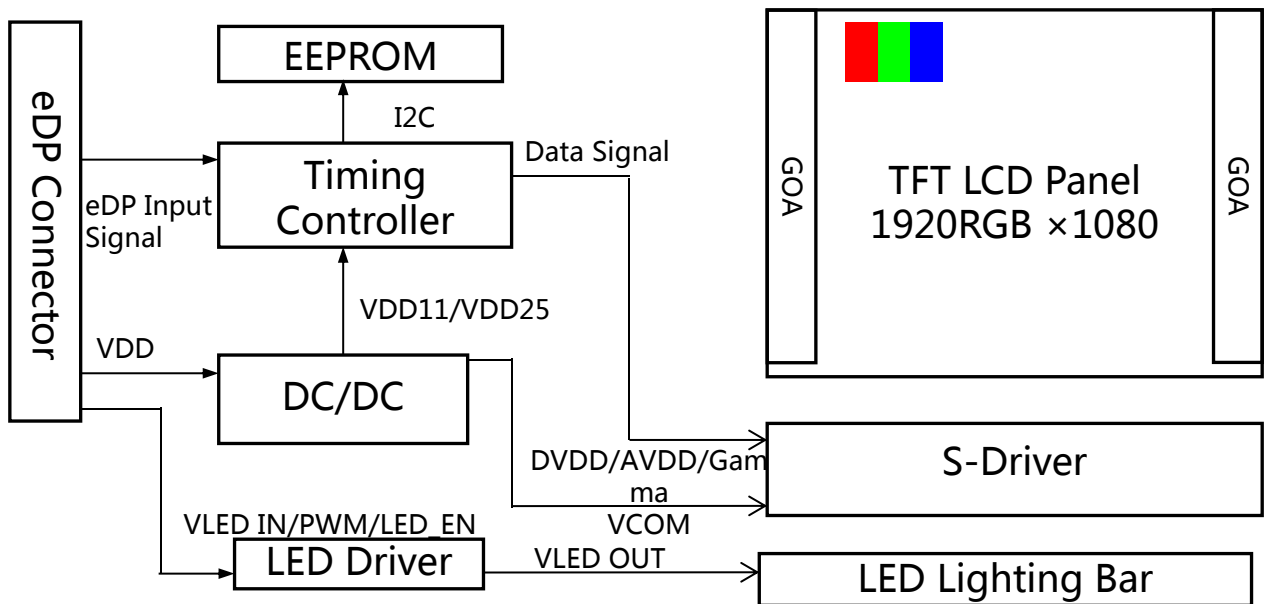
eDP Connector

EEPROM

I2C

Data Signal

Timing Controller

eDP Input Signal

GOA

TFT LCD Panel
1920RGB ×1080

GOA

VDD11/VDD25

VDD

DC/DC

S-Driver

DVDD/AVDD/Gam ma

VCOM

VLED IN/PWM/LED_EN

LED Driver

VLED OUT

LED Lighting Bar